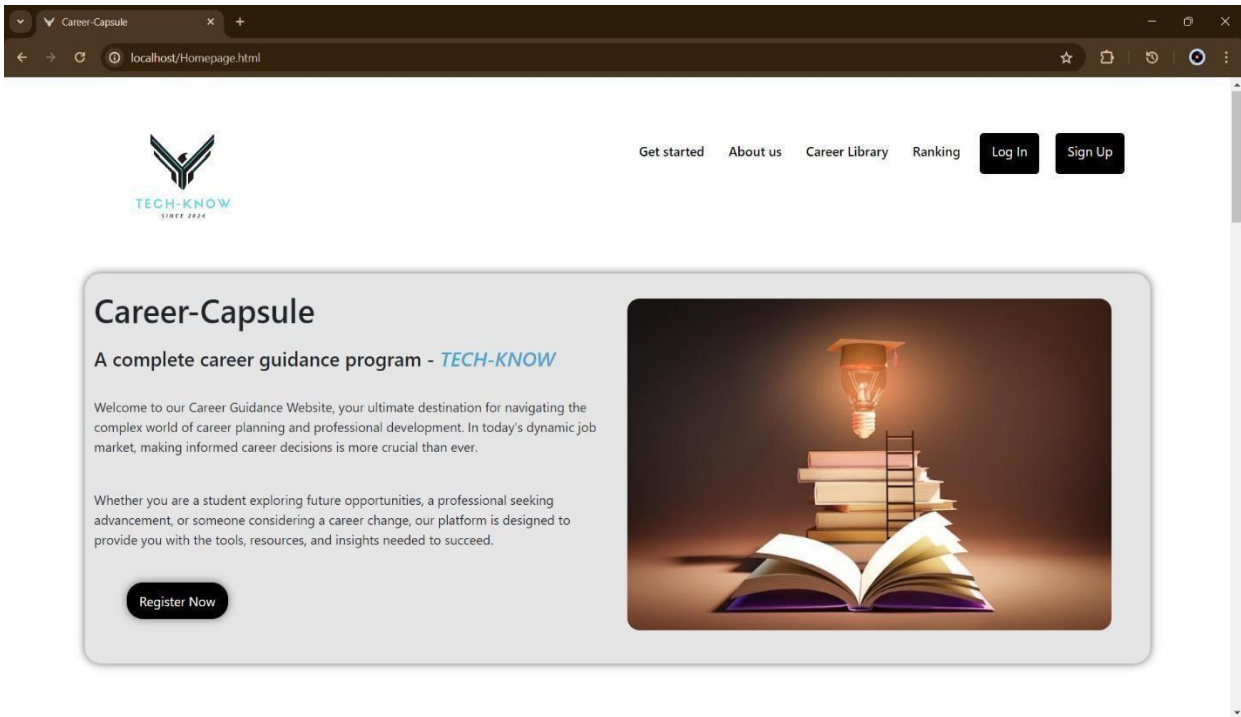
Career-Capsule

localhost/Homepage.html

TECH-KNOW
SINCE 2024

Get started About us Career Library Ranking Log In Sign Up

Career-Capsule

A complete career guidance program - *TECH-KNOW*

Welcome to our Career Guidance Website, your ultimate destination for navigating the complex world of career planning and professional development. In today's dynamic job market, making informed career decisions is more crucial than ever.

Whether you are a student exploring future opportunities, a professional seeking advancement, or someone considering a career change, our platform is designed to provide you with the tools, resources, and insights needed to succeed.

Register Now